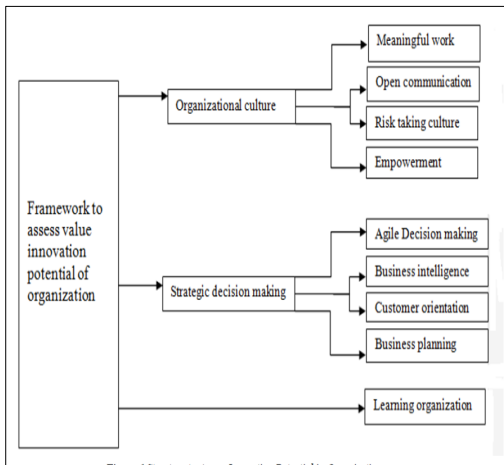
Framework to assess value innovation potential of organization

Organizational culture

Meaningful work

Open communication

Risk taking culture

Empowerment

Strategic decision making

Agile Decision making

Business intelligence

Customer orientation

Business planning

Learning organization

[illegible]